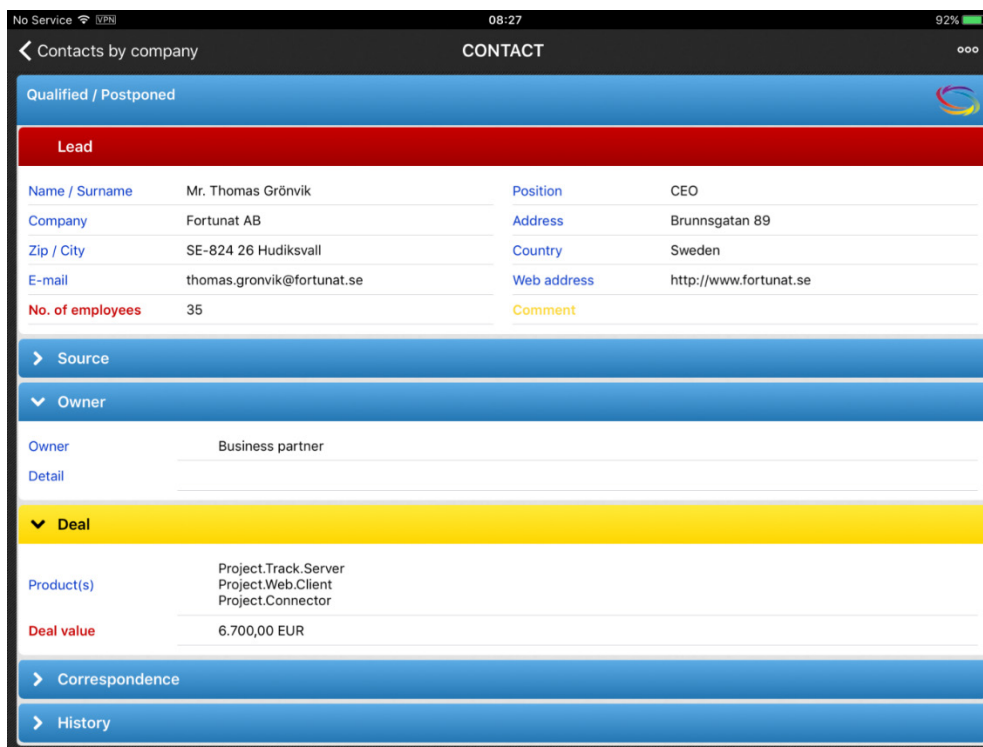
No Service VPN 08:27 92%

Contacts by company CONTACT ooo

Qualified / Postponed

Lead

| | | | |
|---|---|---|---|
| Name / Surname | Mr. Thomas Grönvik | Position | CEO |
| Company | Fortunat AB | Address | Brunnsgatan 89 |
| Zip / City | SE-824 26 Hudiksvall | Country | Sweden |
| E-mail | thomas.gronvik@fortunat.se | Web address | http://www.fortunat.se |
| No. of employees | 35 | Comment | |

Source

Owner

Owner Business partner
Detail

Deal

Product(s) Project.Track.Server
Project.Web.Client
Project.Connector
Deal value 6.700,00 EUR

Correspondence

History